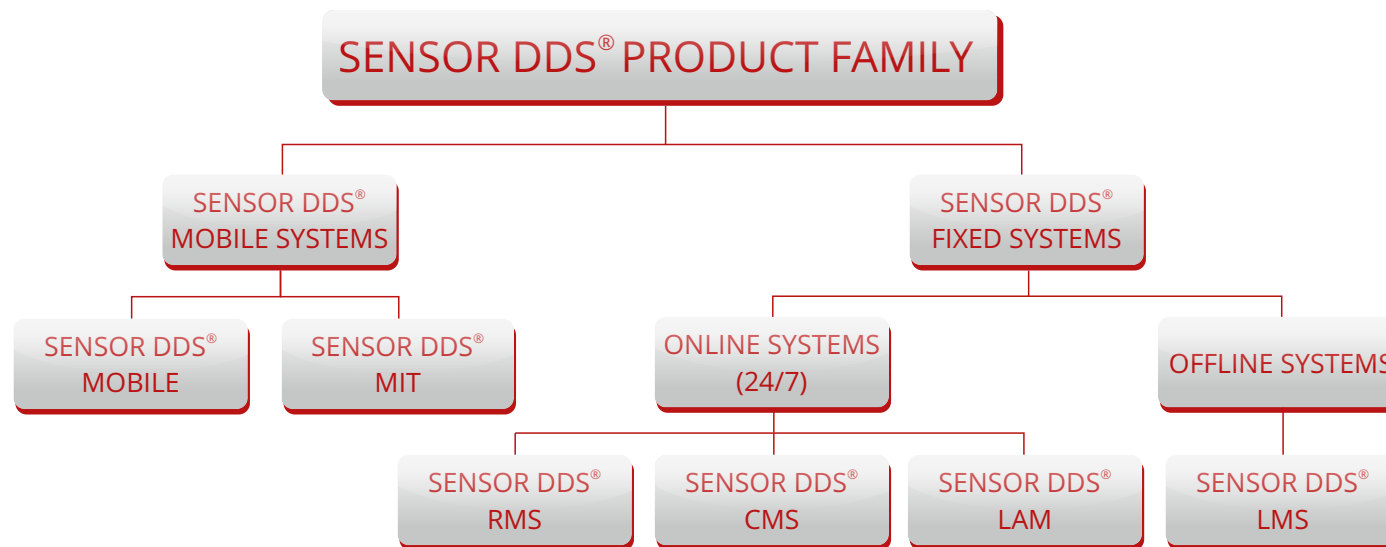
SENSOR DDS® PRODUCT FAMILY

SENSOR DDS® MOBILE SYSTEMS

SENSOR DDS® FIXED SYSTEMS

SENSOR DDS® MOBILE

SENSOR DDS® MIT

ONLINE SYSTEMS (24/7)

OFFLINE SYSTEMS

SENSOR DDS® RMS

SENSOR DDS® CMS

SENSOR DDS® LAM

SENSOR DDS® LMS